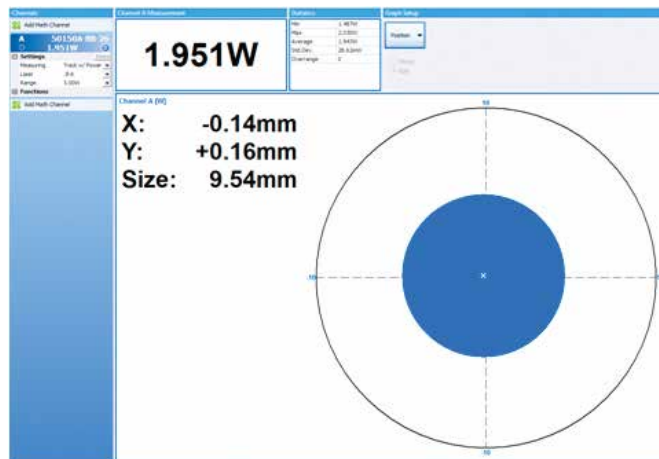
Channels

Add Math Channel

A 50150A 88 26

1.951W

Settings

Measuring Track w/ Power

Laser

Range

Functions

Add Math Channel

Channel A Measurement

1.951W

Statistics

Min 1.487W

Max 2.030W

Average 1.943W

Std.Dev. 28.63mW

Overrange 0

Graph Setup

Position

Channel A [W]

X: -0.14mm

Y: +0.16mm

Size: 9.54mm

10

10

10

10